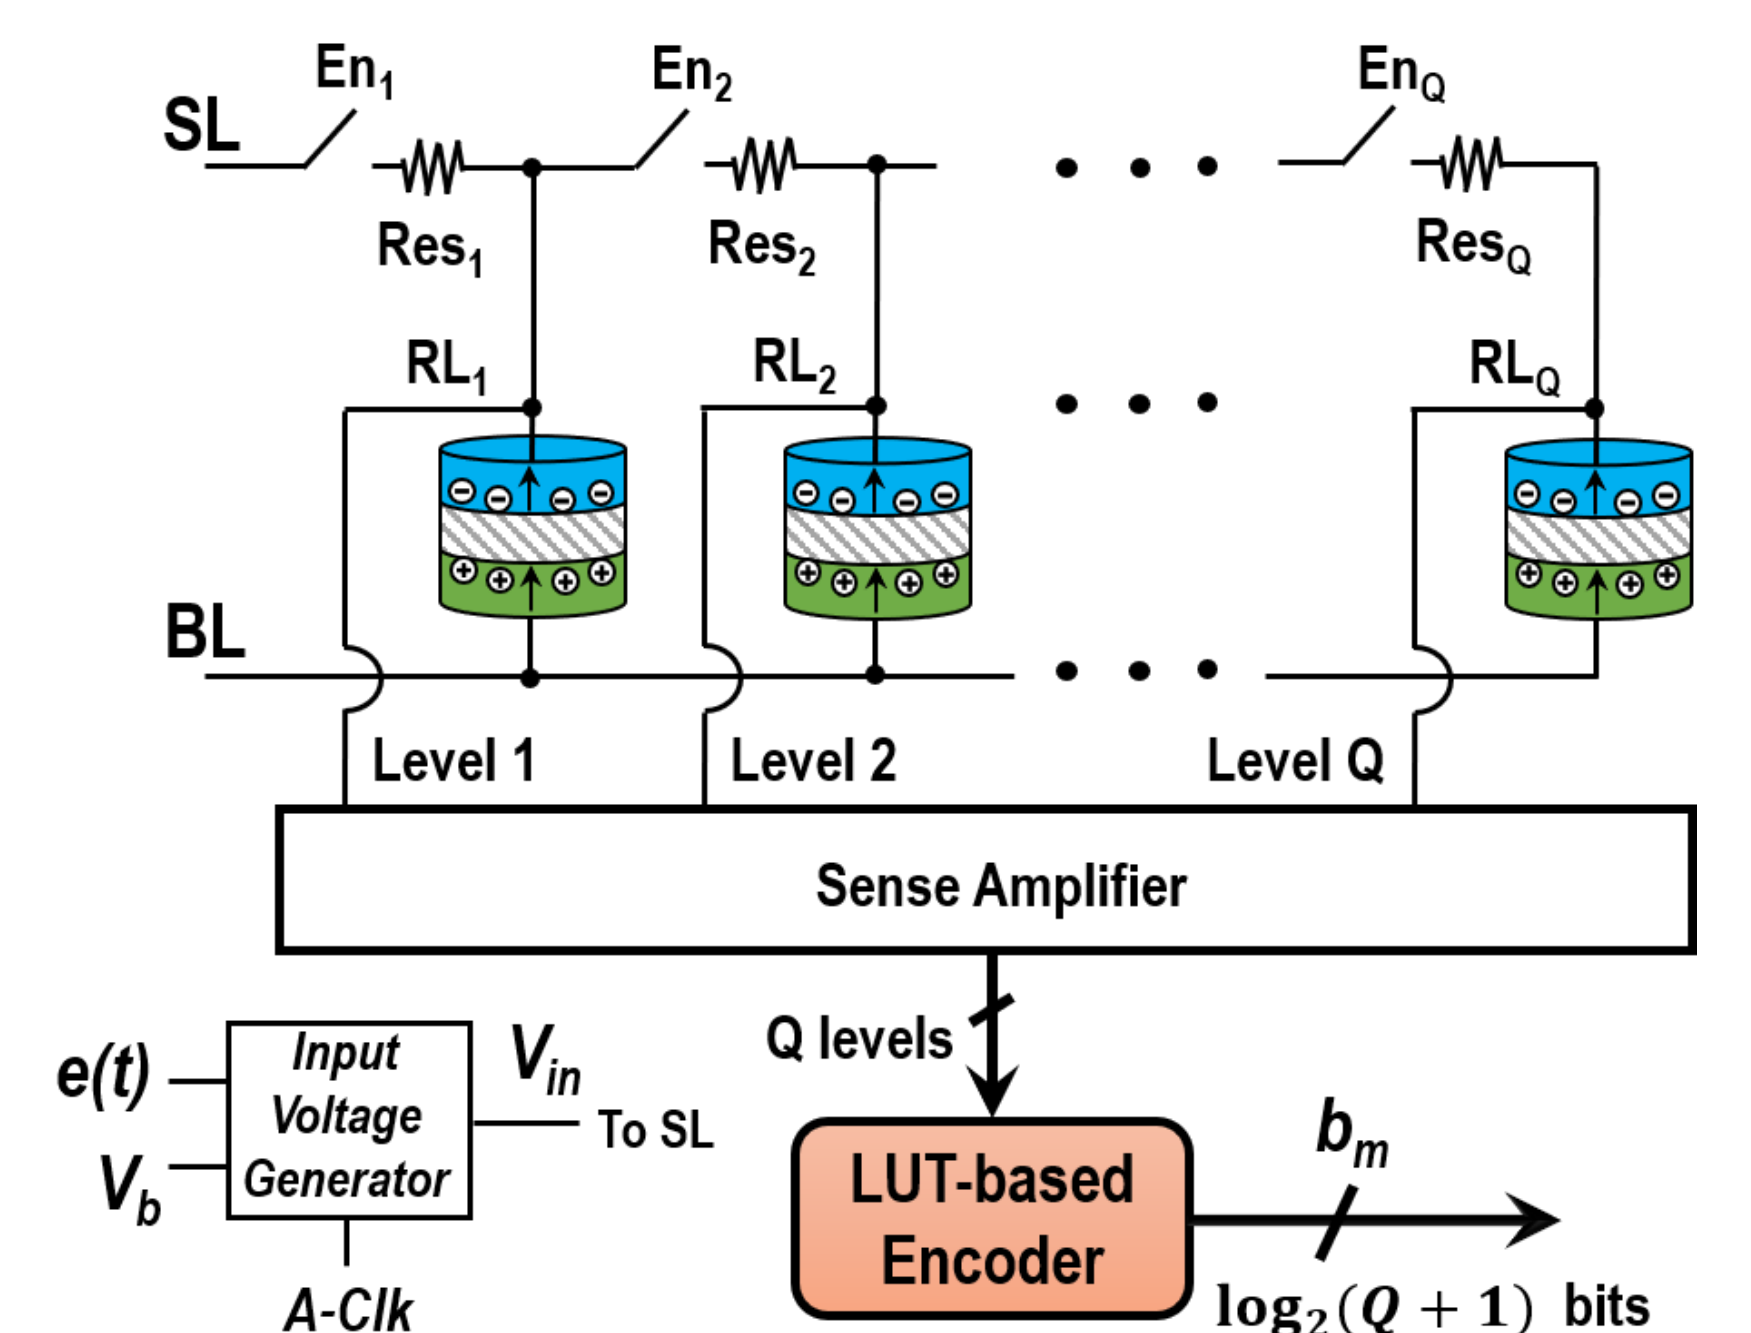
$En_1$ $En_2$ $En_Q$

SL

$Res_1$ $Res_2$ $Res_Q$

$RL_1$ $RL_2$ $RL_Q$

BL

Level 1 Level 2 Level Q

Sense Amplifier

Q levels

$e(t)$

$V_b$

Input Voltage Generator

$V_{in}$

To SL

A-Clk

LUT-based Encoder

$b_m$

$\log_2(Q+1)$ bits